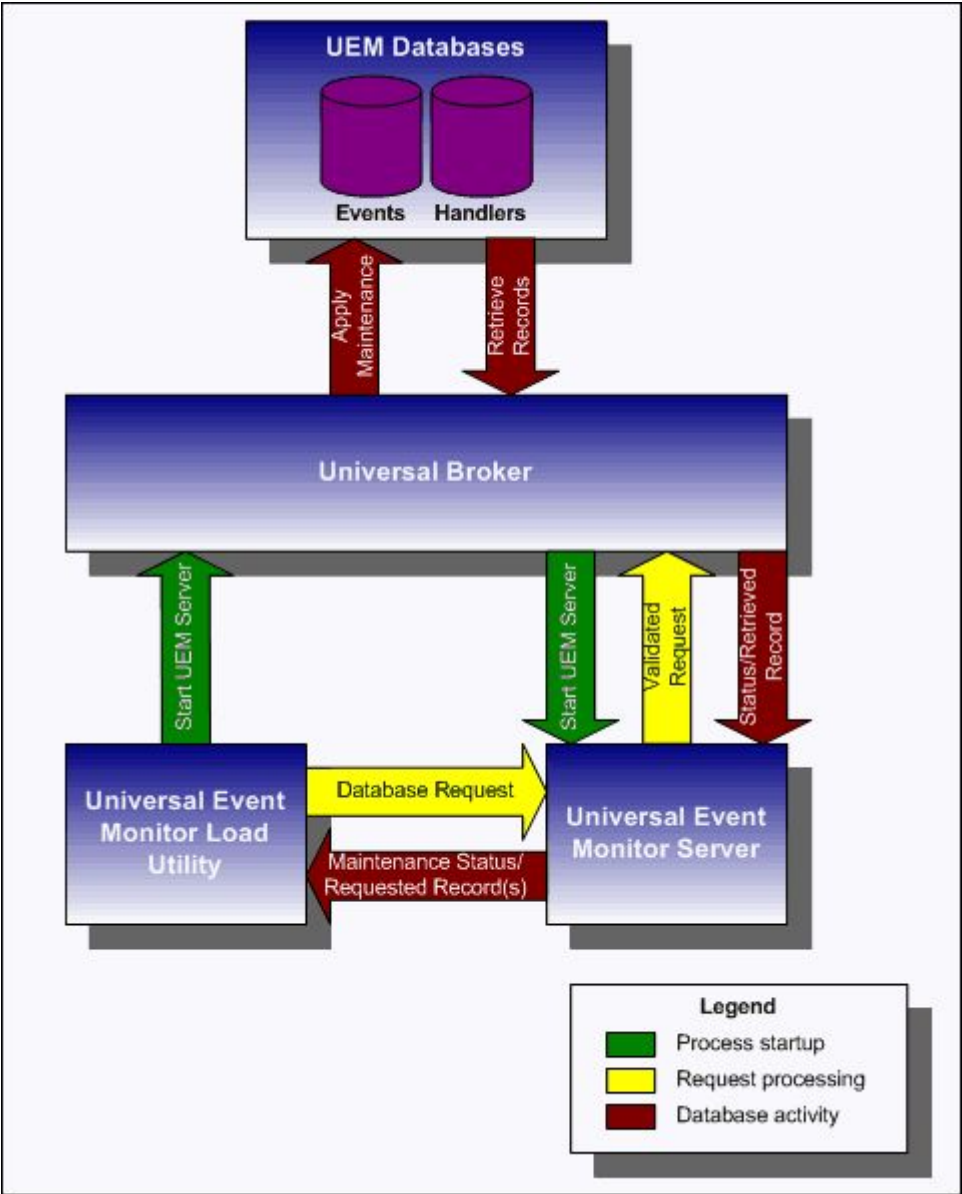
UEM Databases

Events

Handlers

Apply Maintenance

Retrieve Records

Universal Broker

Start UEM Server

Start UEM Server

Validated Request

Status/Retrieved Record

Universal Event Monitor Load Utility

Database Request

Maintenance Status/ Requested Record(s)

Universal Event Monitor Server

Legend

Process startup

Request processing

Database activity